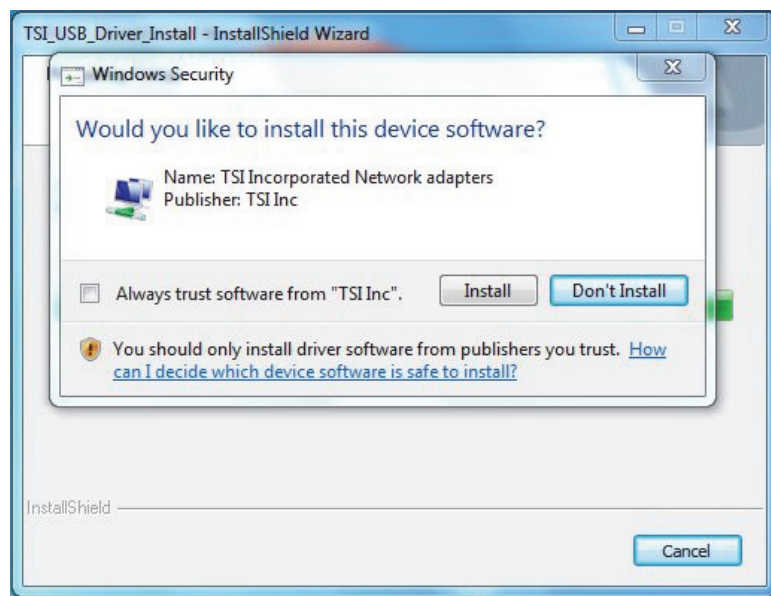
TSI_USB_Driver_Install - InstallShield Wizard

Windows Security

Would you like to install this device software?

Name: TSI Incorporated Network adapters
Publisher: TSI Inc

Always trust software from "TSI Inc".

Install

Don't Install

You should only install driver software from publishers you trust. How can I decide which device software is safe to install?

InstallShield

Cancel